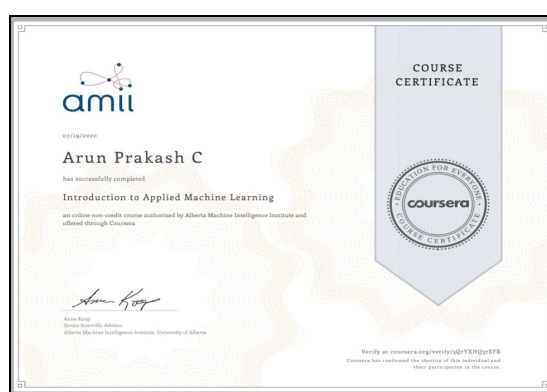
amii

07/19/2020

Arun Prakash C

has successfully completed

Introduction to Applied Machine Learning

an online non-credit course authorized by Alberta Machine Intelligence Institute and offered through Coursera

COURSE CERTIFICATE

EDUCATION FOR EVERYONE
coursera
COURSE CERTIFICATE

Anna Koop
Anna Koop
Senior Scientific Advisor
Alberta Machine Intelligence Institute, University of Alberta

Verify at coursera.org/verify/5Q7YXHQ27EFB
Coursera has confirmed the identity of this individual and their participation in the course.